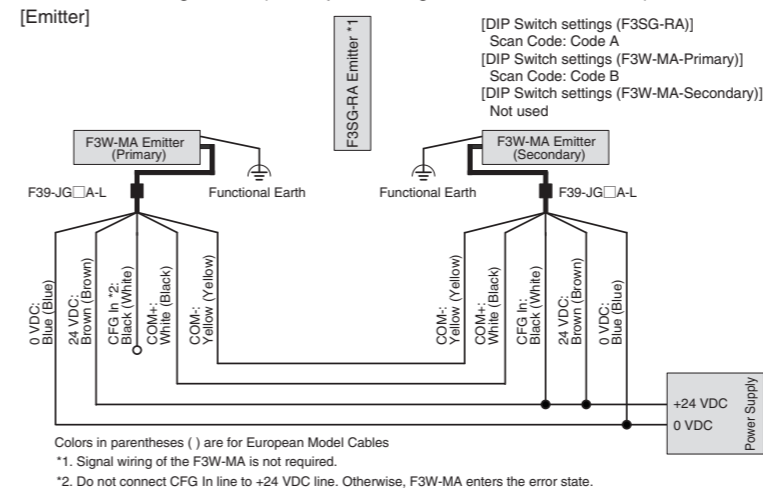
[Emitter]

F3SG-RA Emitter *1

[DIP Switch settings (F3SG-RA)]
Scan Code: Code A
[DIP Switch settings (F3W-MA-Primary)]
Scan Code: Code B
[DIP Switch settings (F3W-MA-Secondary)]
Not used

F3W-MA Emitter (Primary)

F3W-MA Emitter (Secondary)

Functional Earth

Functional Earth

F39-JG□A-L

F39-JG□A-L

0 VDC: Blue (Blue)

24 VDC: Brown (Brown)

CFG In *2: Black (White)

COM+: White (Black)

COM-: Yellow (Yellow)

COM-: Yellow (Yellow)

COM+: White (Black)

CFG In: Black (White)

24 VDC: Brown (Brown)

0 VDC: Blue (Blue)

+24 VDC

0 VDC

Power Supply

Colors in parentheses ( ) are for European Model Cables

*1. Signal wiring of the F3W-MA is not required.

*2. Do not connect CFG In line to +24 VDC line. Otherwise, F3W-MA enters the error state.